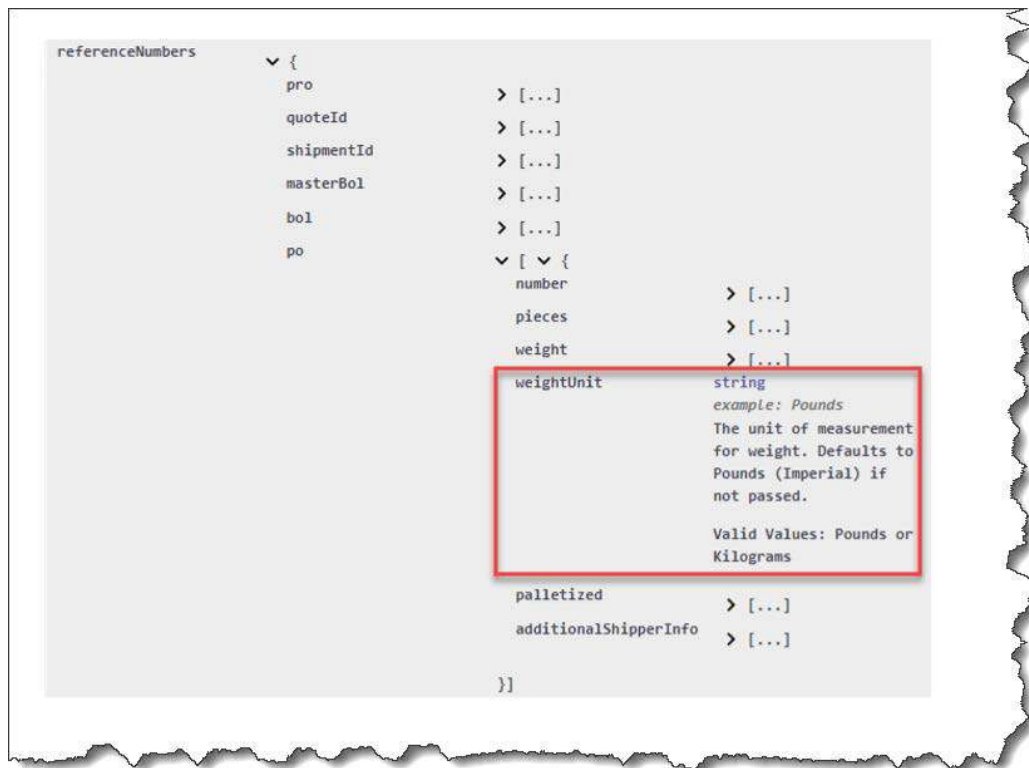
referenceNumbers ⌄ {
pro > [...]
quoteId > [...]
shipmentId > [...]
masterBol > [...]
bol > [...]
po ⌄ [ ⌄ {
number > [...]
pieces > [...]
weight > [...]
weightUnit string
example: Pounds
The unit of measurement for weight. Defaults to Pounds (Imperial) if not passed.

Valid Values: Pounds or Kilograms

palletized > [...]
additionalShipperInfo > [...]

}]